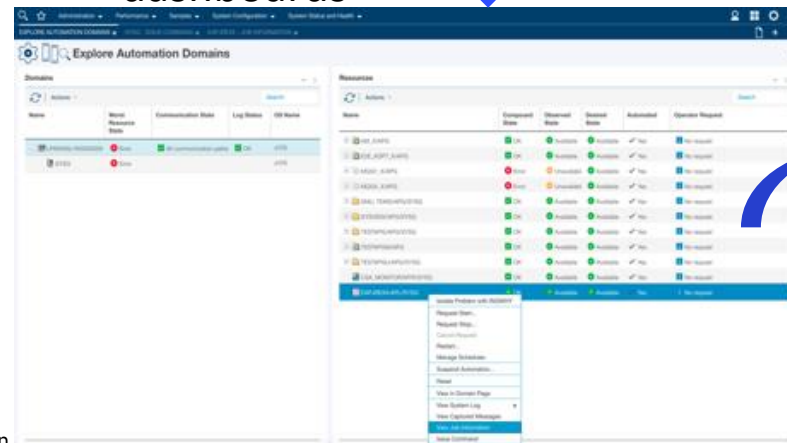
dashboard

Administration Performance Samples System Configuration System Status and Health

EXPLORE AUTOMATION DOMAINS

Explore Automation Domains

Domains

Actions

Search

| Name | Worst Resource State | Communication State | Log Status | OS Name |
|---|---|---|---|---|
| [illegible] | Error | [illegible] | OK | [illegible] |
| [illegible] | Error | | | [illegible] |

Resources

Actions

Search

| Name | Compound State | Observed State | Desired State | Automated | Operator Request |
|---|---|---|---|---|---|
| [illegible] | OK | Available | Available | Yes | No request |
| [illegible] | OK | Available | Available | Yes | No request |
| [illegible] | Error | Unavailable | Available | Yes | No request |
| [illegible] | Error | Unavailable | Available | Yes | No request |
| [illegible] | OK | Available | Available | Yes | No request |
| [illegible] | OK | Available | Available | Yes | No request |
| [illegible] | OK | Available | Available | Yes | No request |
| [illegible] | OK | Available | Available | Yes | No request |
| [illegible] | OK | Available | Available | Yes | No request |
| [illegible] | OK | Available | Available | Yes | No request |
| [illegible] | OK | Available | Available | Yes | No request |

Isolate Problem with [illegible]
Request Start...
Request Stop...
Cancel Request
Restart...
Manage Schedules
Suspend Automation...
Reset
View in Domain Page
View System Log
View Captured Messages
View Job Information
Issue Command